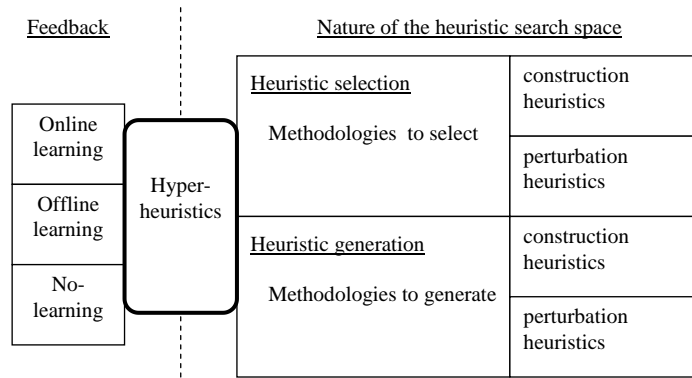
Feedback

Nature of the heuristic search space

Online learning

Offline learning

No-learning

Hyper-heuristics

Heuristic selection

Methodologies to select

construction heuristics

perturbation heuristics

Heuristic generation

Methodologies to generate

construction heuristics

perturbation heuristics